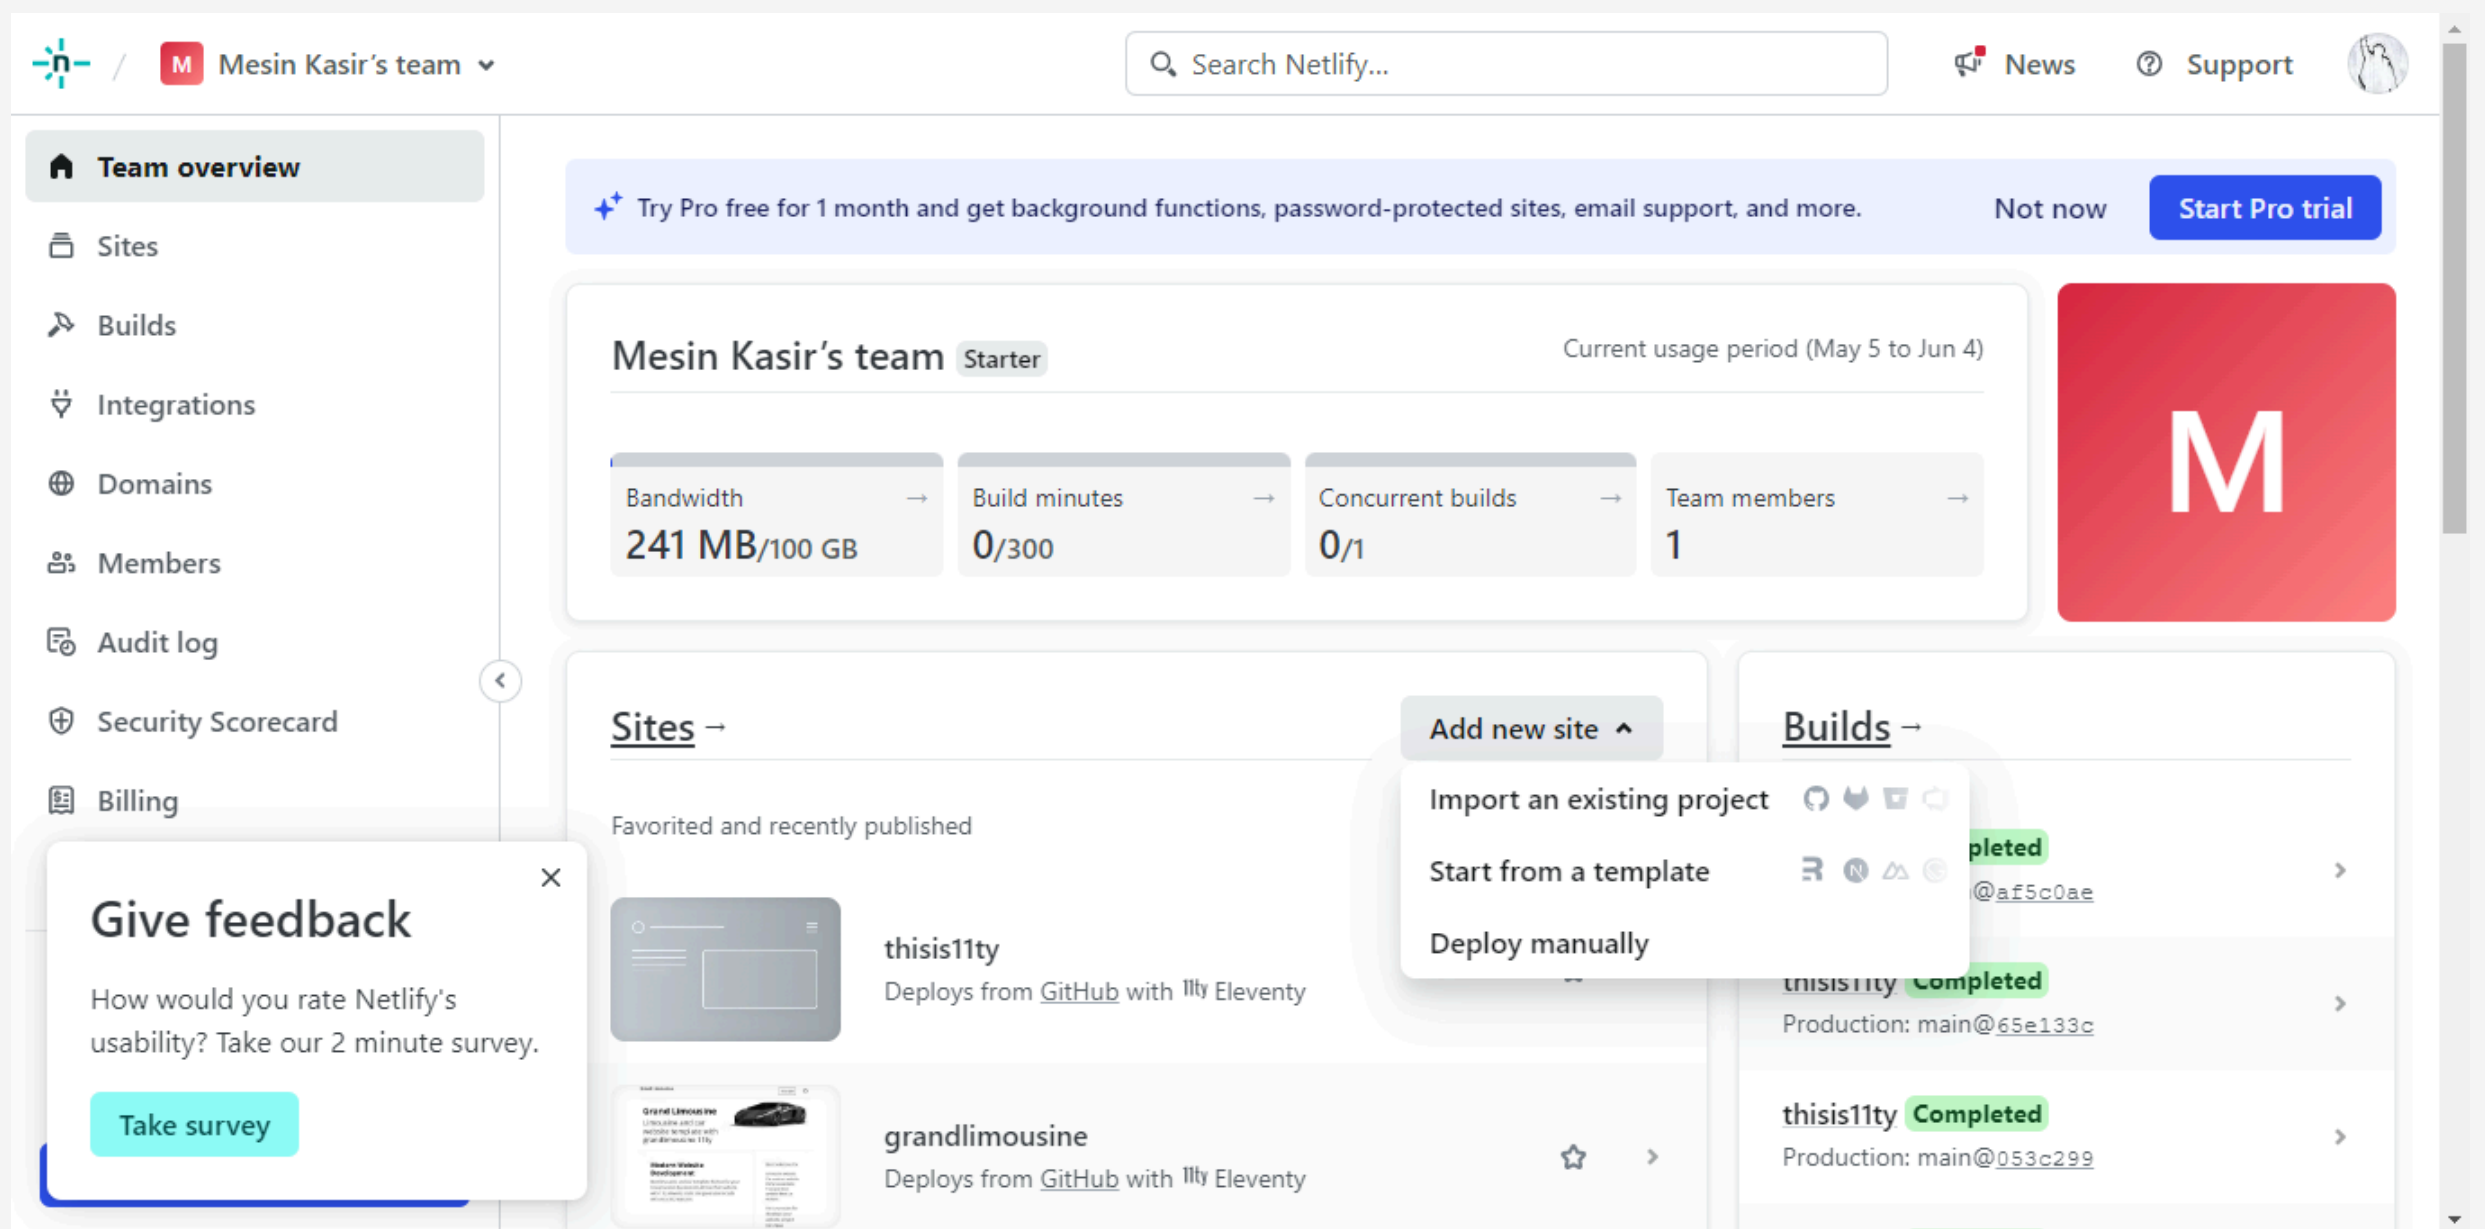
M Mesin Kasir's team

Search Netlify...

News

Support

Team overview

Sites

Builds

Integrations

Domains

Members

Audit log

Security Scorecard

Billing

Try Pro free for 1 month and get background functions, password-protected sites, email support, and more.

Not now

Start Pro trial

Mesin Kasir's team Starter

Current usage period (May 5 to Jun 4)

Bandwidth →
241 MB/100 GB

Build minutes →
0/300

Concurrent builds →
0/1

Team members →
1

M

Sites →

Add new site

Import an existing project

Start from a template

Deploy manually

Favorited and recently published

thisis11ty
Deploys from GitHub with 11ty Eleventy

grandlimousine
Deploys from GitHub with 11ty Eleventy

Builds →

pleted
@af5c0ae

thisis11ty Completed
Production: main@65e133c

thisis11ty Completed
Production: main@053c299

Give feedback

How would you rate Netlify's usability? Take our 2 minute survey.

Take survey